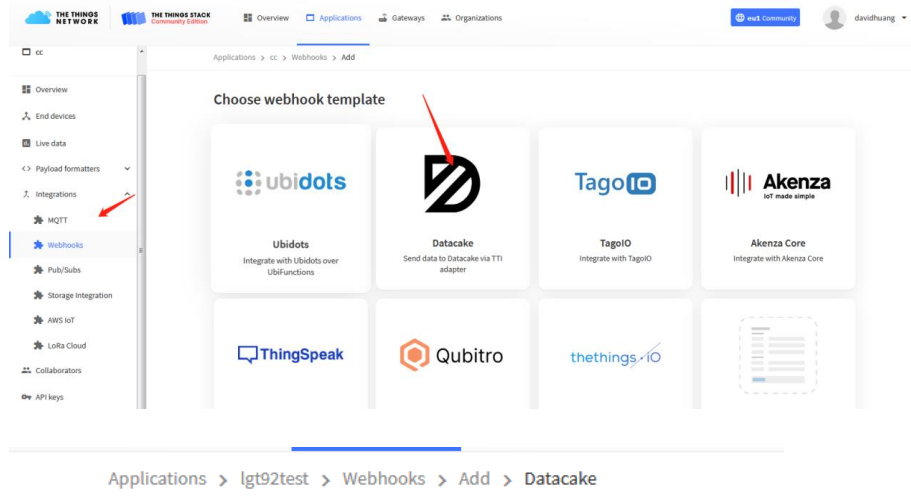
THE THINGS NETWORK
THE THINGS STACK Community Edition
Overview
Applications
Gateways
Organizations
eu1 Community
davidhuang

cc
Overview
End devices
Live data
Payload formatters
Integrations
MQTT
Webhooks
Pub/Subs
Storage Integration
AWS IoT
LoRa Cloud
Collaborators
API keys

Applications > cc > Webhooks > Add

Choose webhook template

ubidots
Ubidots
Integrate with Ubidots over UbiFunctions

Datacake
Send data to Datacake via TTI adapter

TagoIO
TagoIO
Integrate with TagoIO

Akenza
IoT made simple
Akenza Core
Integrate with Akenza Core

ThingSpeak

Qubitro

thethings.iO

Applications > lgt92test > Webhooks > Add > Datacake